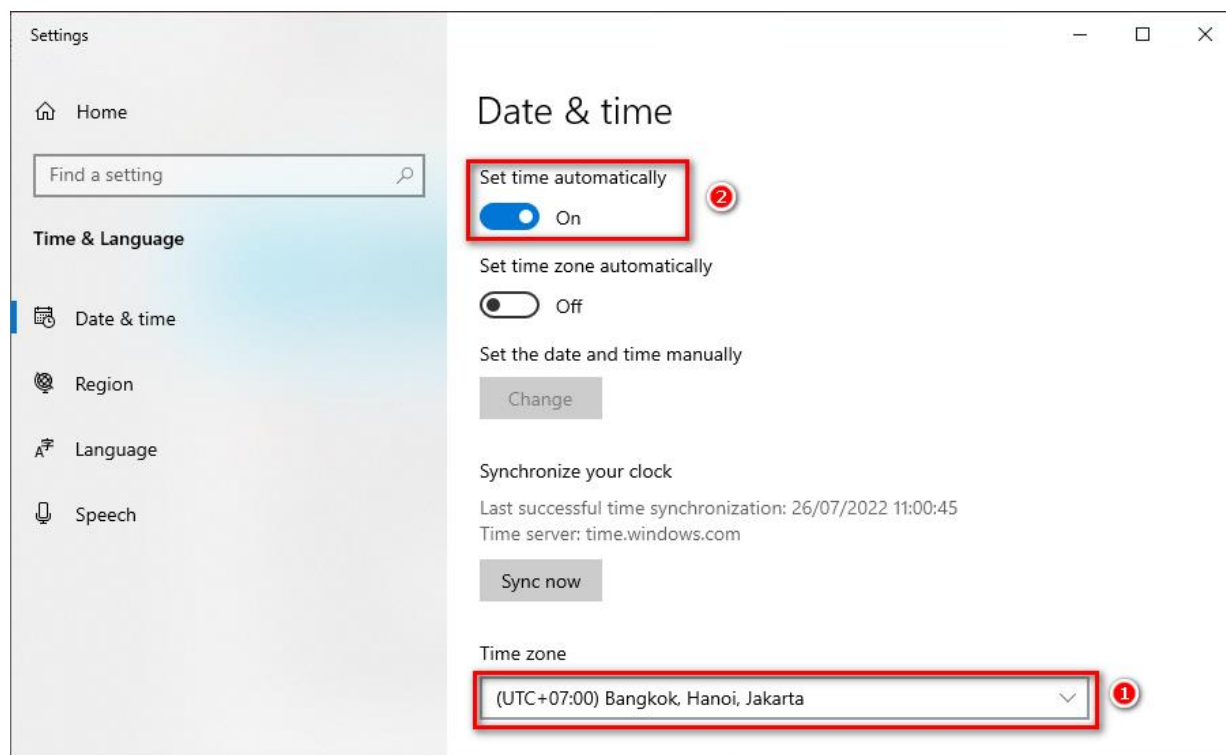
Settings

Home

Find a setting

Time & Language

Date & time

Region

Language

Speech

Date & time

Set time automatically

On

2

Set time zone automatically

Off

Set the date and time manually

Change

Synchronize your clock

Last successful time synchronization: 26/07/2022 11:00:45
Time server: time.windows.com

Sync now

Time zone

(UTC+07:00) Bangkok, Hanoi, Jakarta

1